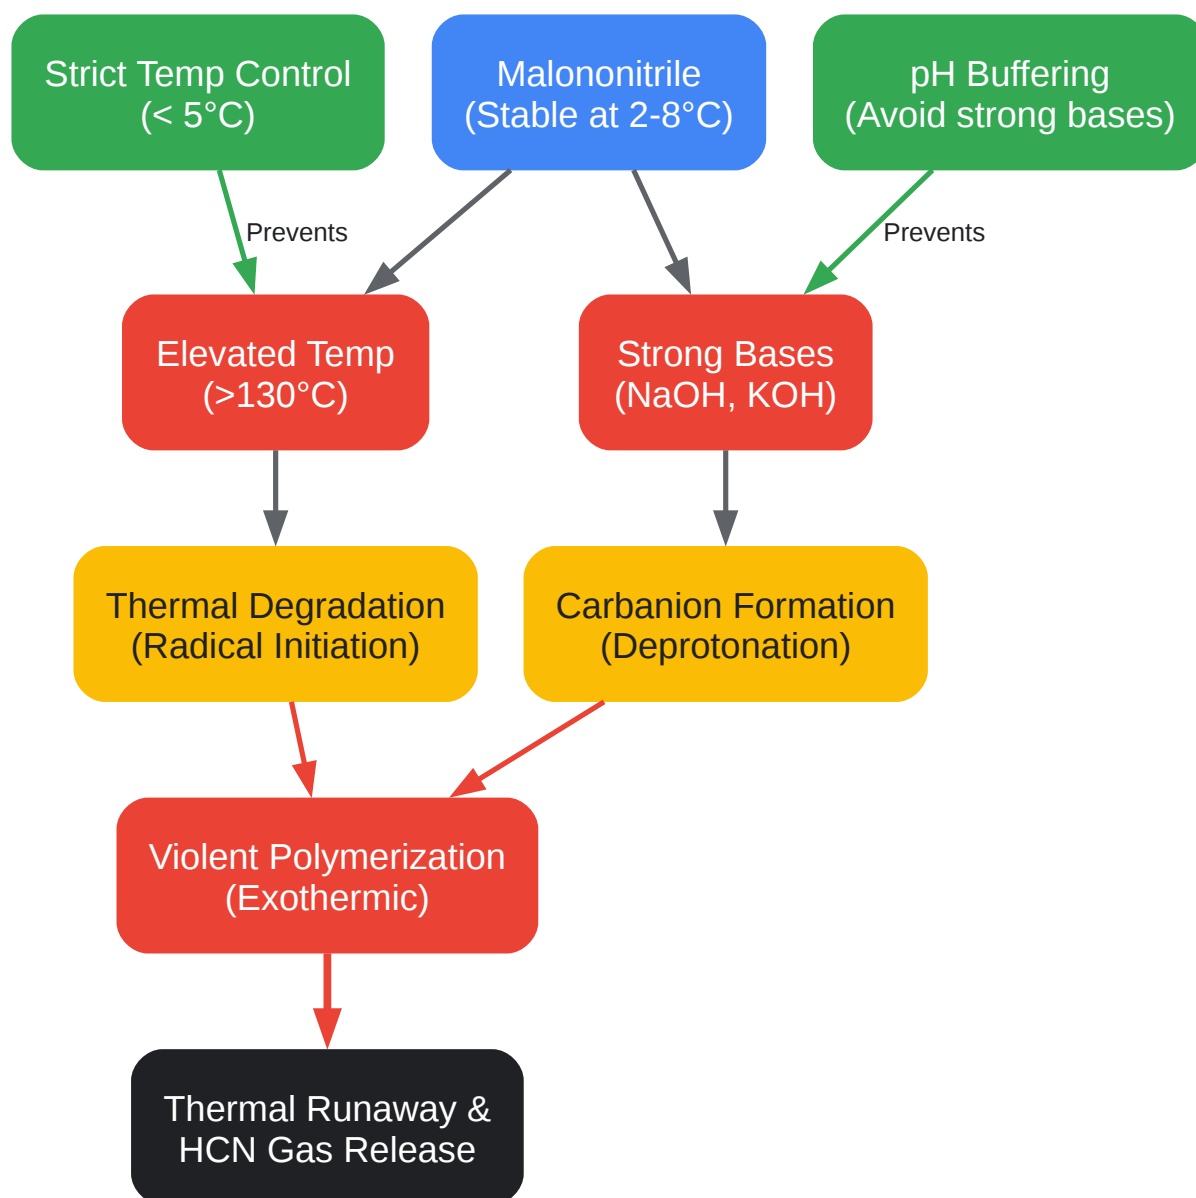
Strict Temp Control
(< 5°C)

Malononitrile
(Stable at 2-8°C)

pH Buffering
(Avoid strong bases)

Prevents

Prevents

Elevated Temp
(>130°C)

Strong Bases
(NaOH, KOH)

Thermal Degradation
(Radical Initiation)

Carbanion Formation
(Deprotonation)

Violent Polymerization
(Exothermic)

Thermal Runaway &
HCN Gas Release